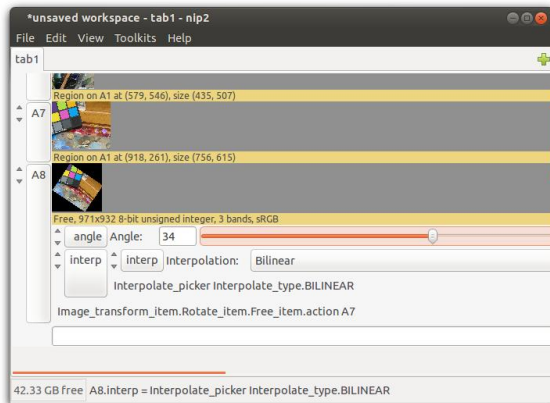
*unsaved workspace - tab1 - nip2

File Edit View Toolkits Help

tab1

Region on A1 at (579, 546), size (435, 507)

A7

Region on A1 at (918, 261), size (756, 615)

A8

Free, 971x932 8-bit unsigned integer, 3 bands, sRGB

angle Angle: 34

interp interp Interpolation: Bilinear

Interpolate_picker Interpolate_type.BILINEAR

Image_transform_item.Rotate_item.Free_item.action A7

42.33 GB free A8.interp = Interpolate_picker Interpolate_type.BILINEAR